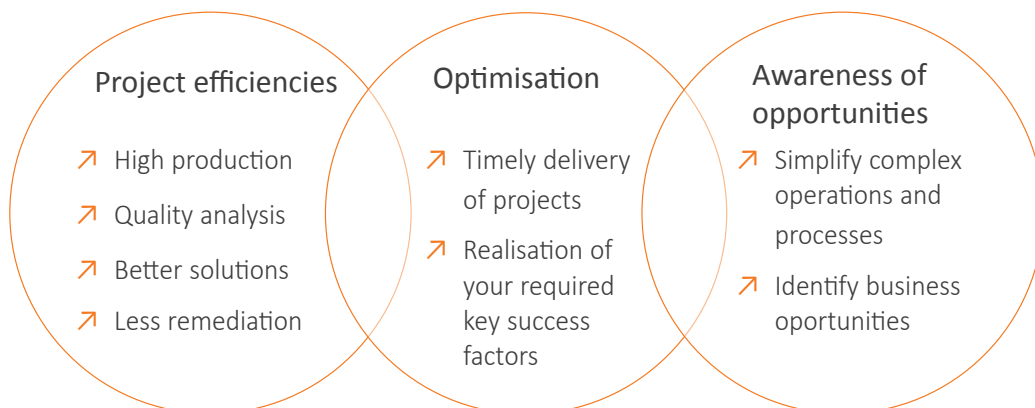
Project efficiencies

↗ High production
↗ Quality analysis
↗ Better solutions
↗ Less remediation

Optimisation

↗ Timely delivery of projects
↗ Realisation of your required key success factors

Awareness of opportunities

↗ Simplify complex operations and processes
↗ Identify business oportunities